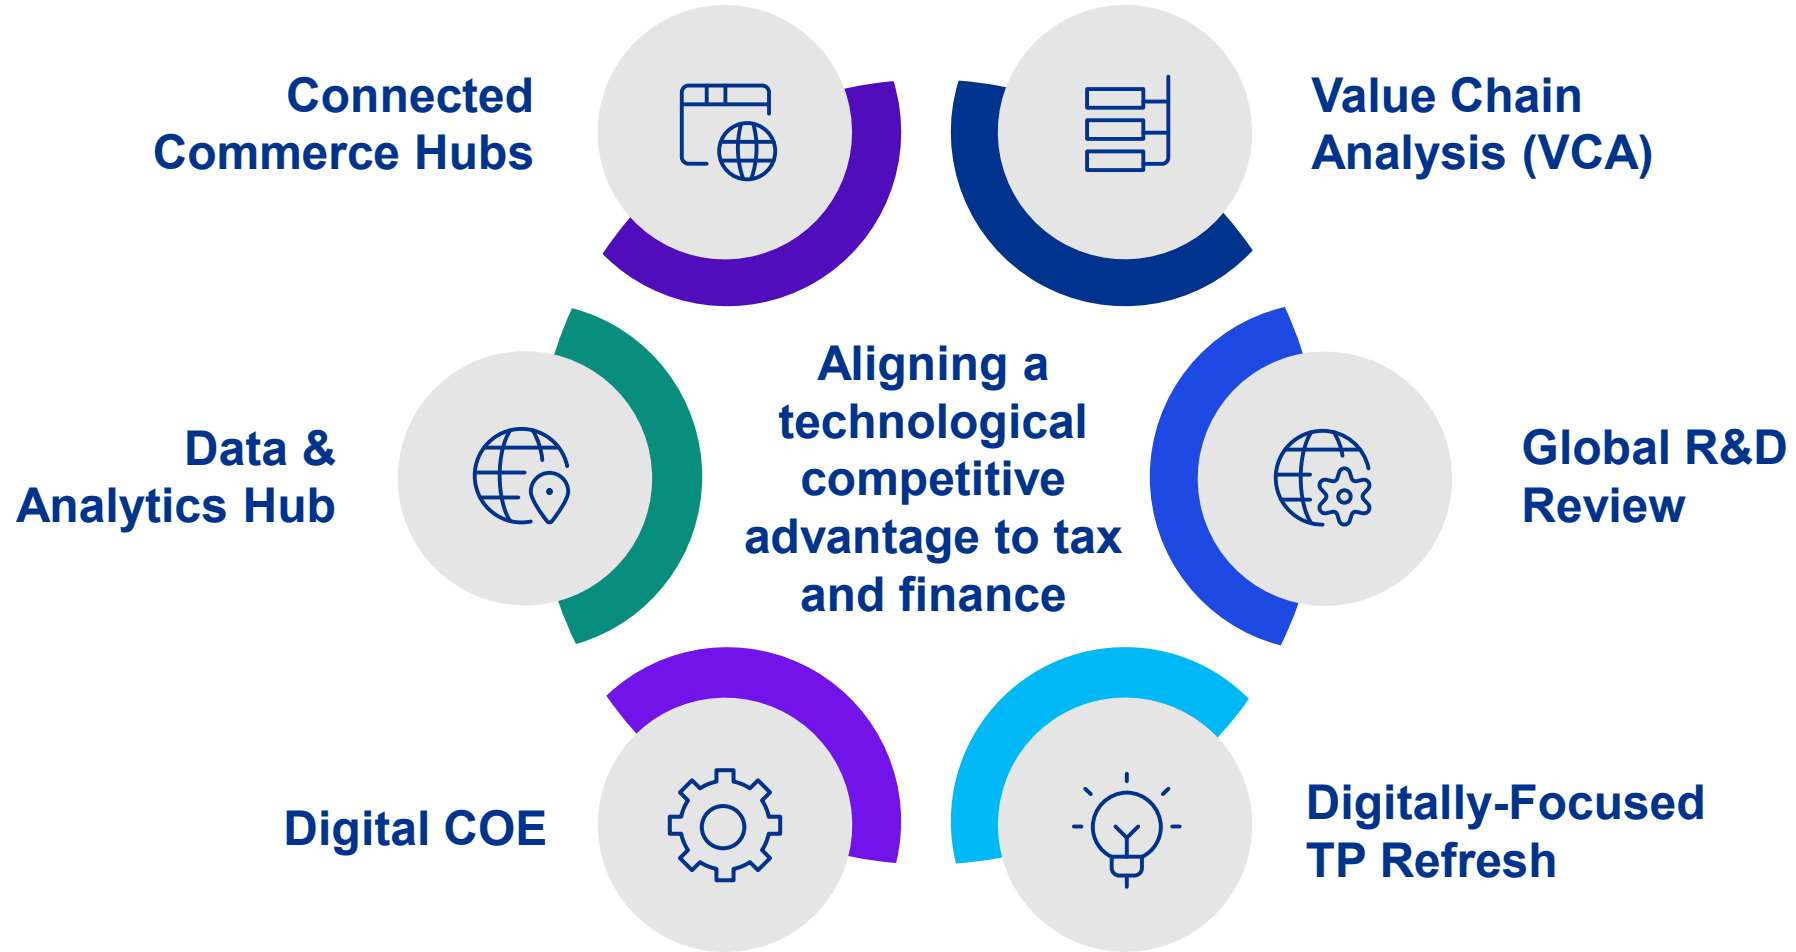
Connected Commerce Hubs

Value Chain Analysis (VCA)

Data & Analytics Hub

Aligning a technological competitive advantage to tax and finance

Global R&D Review

Digital COE

Digitally-Focused TP Refresh